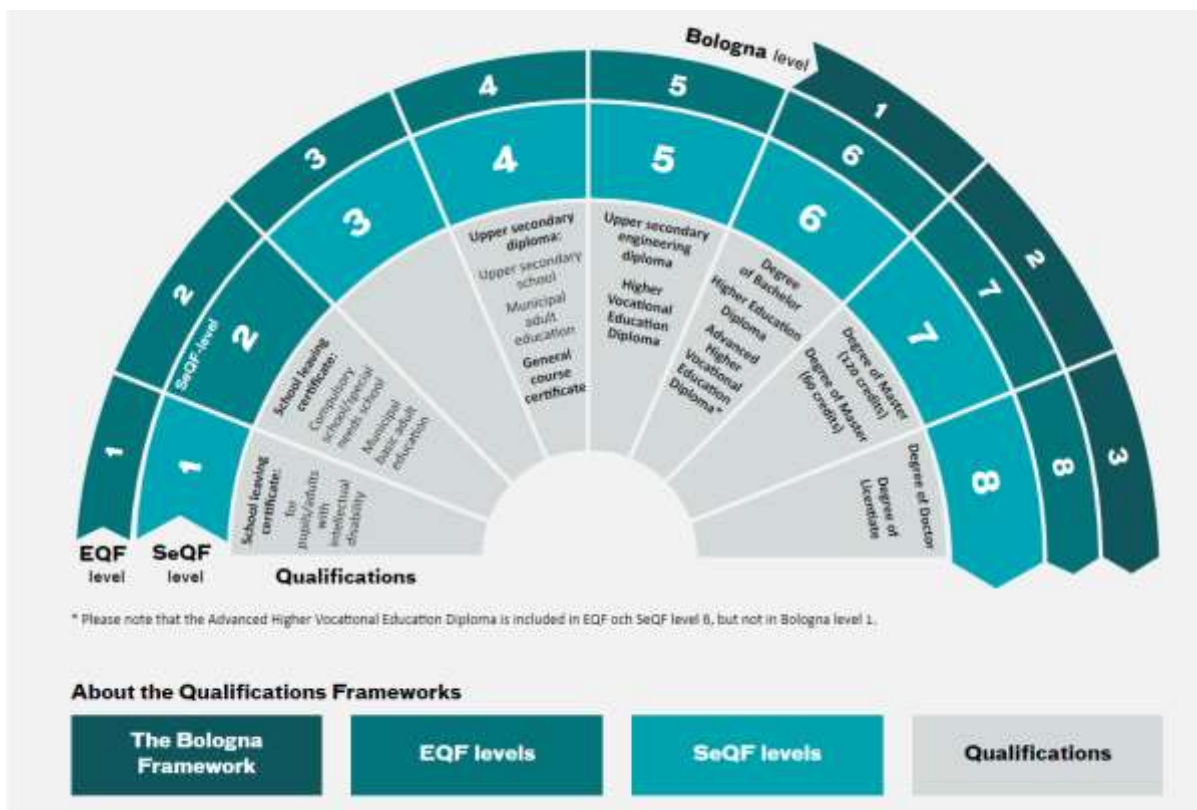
Bologna level

1
2
3

EQF level
1
2
3
4
5
6
7
8

SeQF level
1
2 SeQF-level
3
4
5
6
7
8

Qualifications

School leaving certificate: for pupils/adults with intellectual disability

School leaving certificate: Compulsory school/special needs school Municipal basic adult education

Upper secondary diploma: Upper secondary school Municipal adult education General course certificate

Upper secondary engineering diploma Higher Vocational Education Diploma

Degree of Bachelor Higher Education Diploma Advanced Higher Vocational Education Diploma*

Degree of Master (120 credits) Degree of Master (60 credits)

Degree of Doctor Degree of Licentiate

* Please note that the Advanced Higher Vocational Education Diploma is included in EQF och SeQF level 6, but not in Bologna level 1.

About the Qualifications Frameworks

The Bologna Framework

EQF levels

SeQF levels

Qualifications